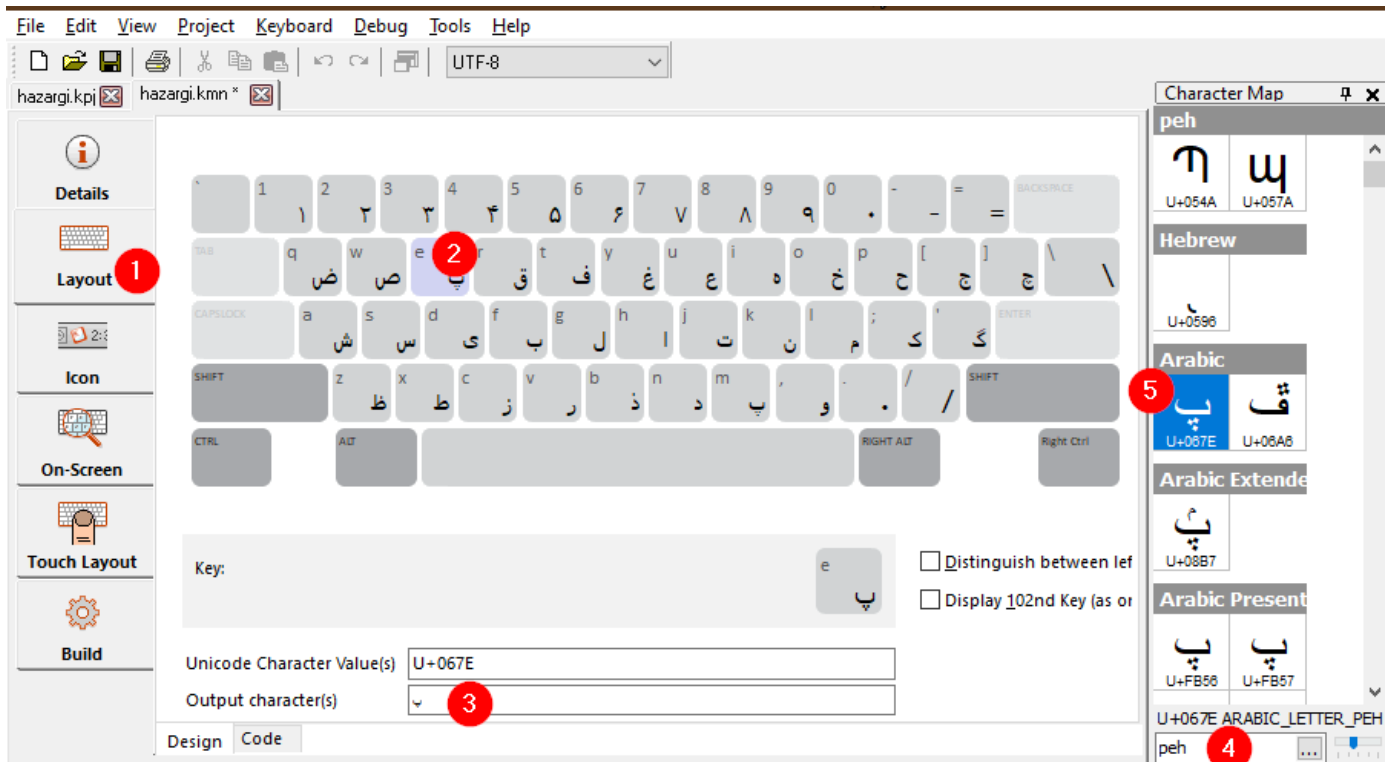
File Edit View Project Keyboard Debug Tools Help

UTF-8

hazargi.kpj hazargi.kmn *

Details

Layout 1

Icon

On-Screen

Touch Layout

Build

` 1 ١ 2 ٢ 3 ٣ 4 ۴ 5 ۵ 6 ۶ 7 ٧ 8 ٨ 9 ٩ 0 ٠ - – = = BACKSPACE

TAB q ض w ص e پ 2 r ق t ف y غ u ع i ه o خ p ح [ ج ] چ \ \

CAPSLOCK a ش s س d ی f ب g ل h ا j ت k ن l م ; ک ' گ ENTER

SHIFT z ظ x ط c ز v ر b ذ n د m پ , و . . / / SHIFT

CTRL ALT RIGHT ALT Right Ctrl

Key: e پ

Distinguish between lef

Display 102nd Key (as or

Unicode Character Value(s) U+067E

Output character(s) پ 3

Design Code

Character Map

peh

Ⴄ U+054A ɰ U+057A

Hebrew

U+0596

Arabic

5 پ U+067E ڦ U+06A6

Arabic Extende

ࢷ U+08B7

Arabic Present

پ U+FB56 پ U+FB57

U+067E ARABIC_LETTER_PEH

peh 4 ...